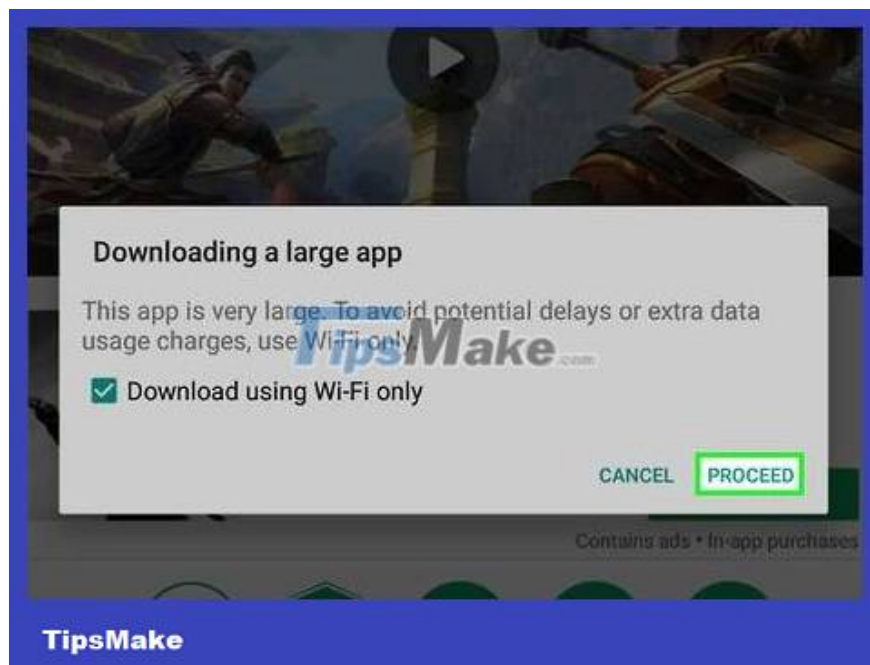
Downloading a large app

This app is very large. To avoid potential delays or extra data usage charges, use Wi-Fi only.

Download using Wi-Fi only

CANCEL PROCEED

Contains ads • In-app purchases

TipsMake.com

TipsMake